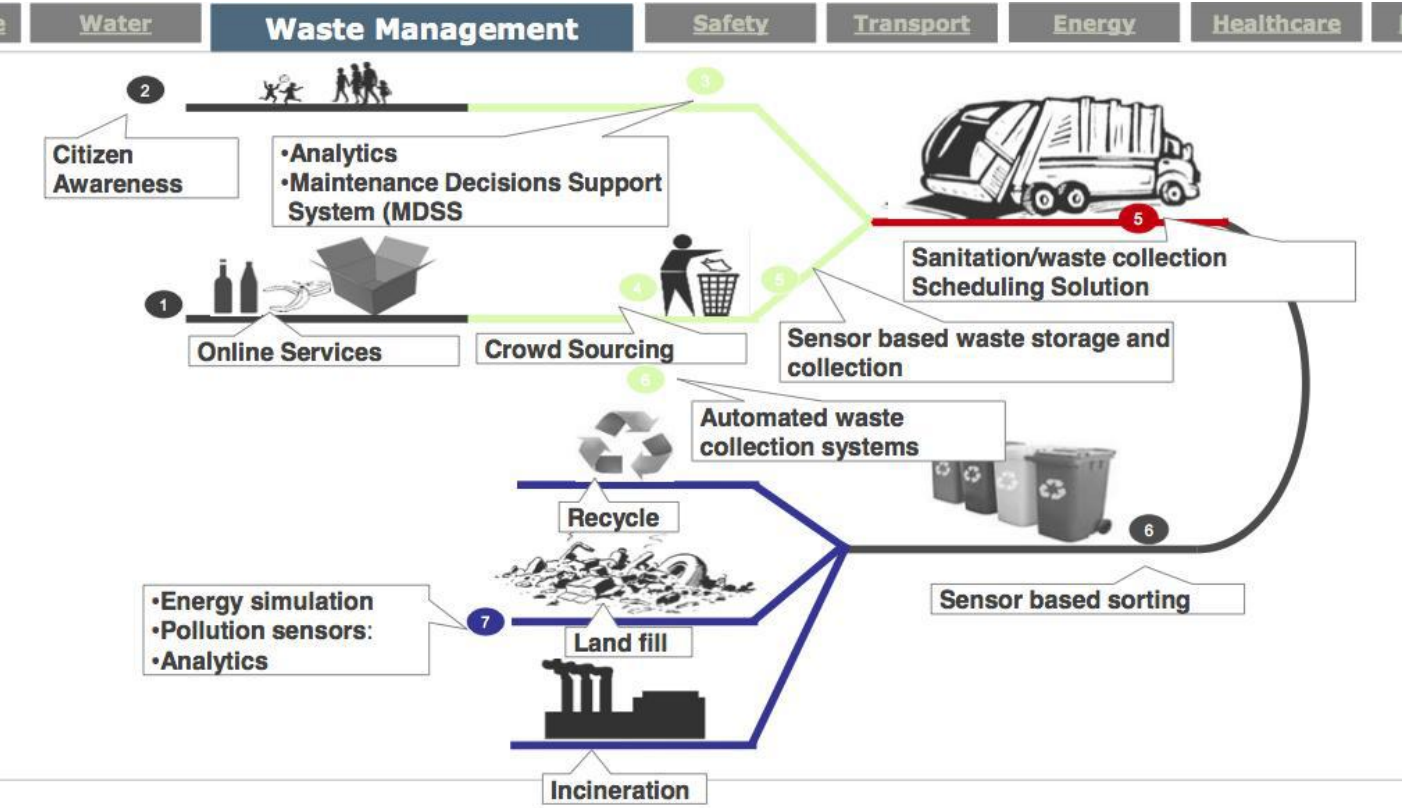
e | Water | Waste Management | Safety | Transport | Energy | Healthcare

2

Citizen Awareness

3

•Analytics
•Maintenance Decisions Support System (MDSS

5

Sanitation/waste collection Scheduling Solution

1

Online Services

4

Crowd Sourcing

5

Sensor based waste storage and collection

6

Automated waste collection systems

Recycle

6

Sensor based sorting

•Energy simulation
•Pollution sensors:
•Analytics

7

Land fill

Incineration